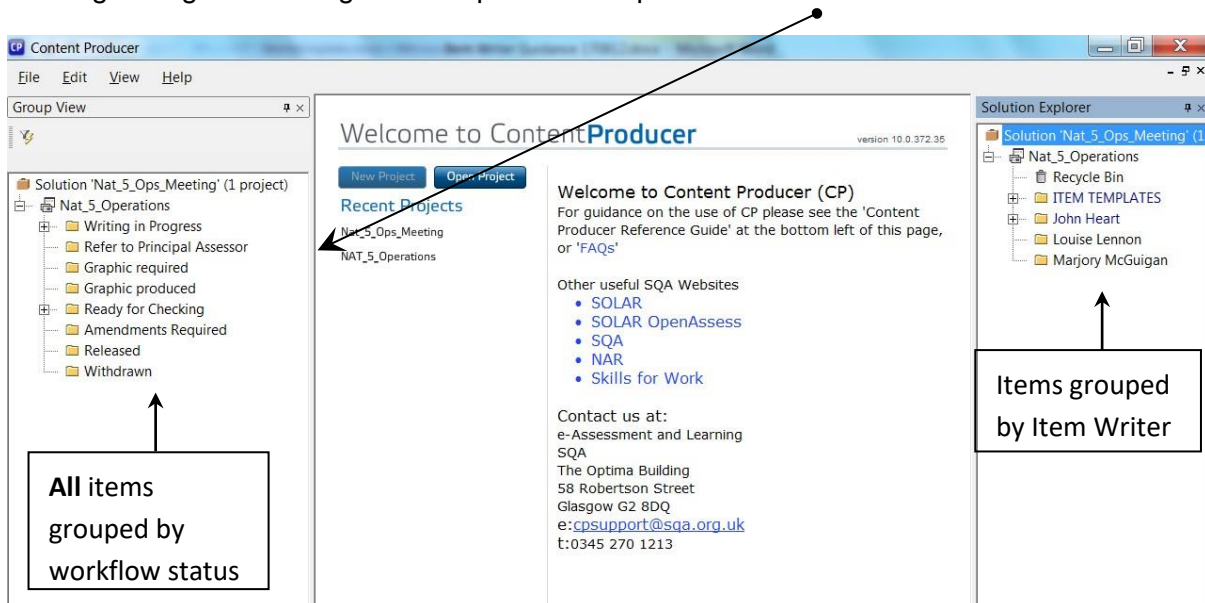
CP Content Producer

File Edit View Help

Group View

Solution 'Nat_5_Ops_Meeting' (1 project)
Nat_5_Operations
Writing in Progress
Refer to Principal Assessor
Graphic required
Graphic produced
Ready for Checking
Amendments Required
Released
Withdrawn

**All** items grouped by workflow status

Welcome to ContentProducer

version 10.0.372.35

New Project Open Project

Recent Projects
Nat_5_Ops_Meeting
NAT_5_Operations

Welcome to Content Producer (CP)
For guidance on the use of CP please see the 'Content Producer Reference Guide' at the bottom left of this page, or 'FAQs'

Other useful SQA Websites
• SOLAR
• SOLAR OpenAssess
• SQA
• NAR
• Skills for Work

Contact us at:
e-Assessment and Learning
SQA
The Optima Building
58 Robertson Street
Glasgow G2 8DQ
e:cpsupport@sqa.org.uk
t:0345 270 1213

Solution Explorer

Solution 'Nat_5_Ops_Meeting' (1
Nat_5_Operations
Recycle Bin
ITEM TEMPLATES
John Heart
Louise Lennon
Marjory McGuigan

Items grouped by Item Writer